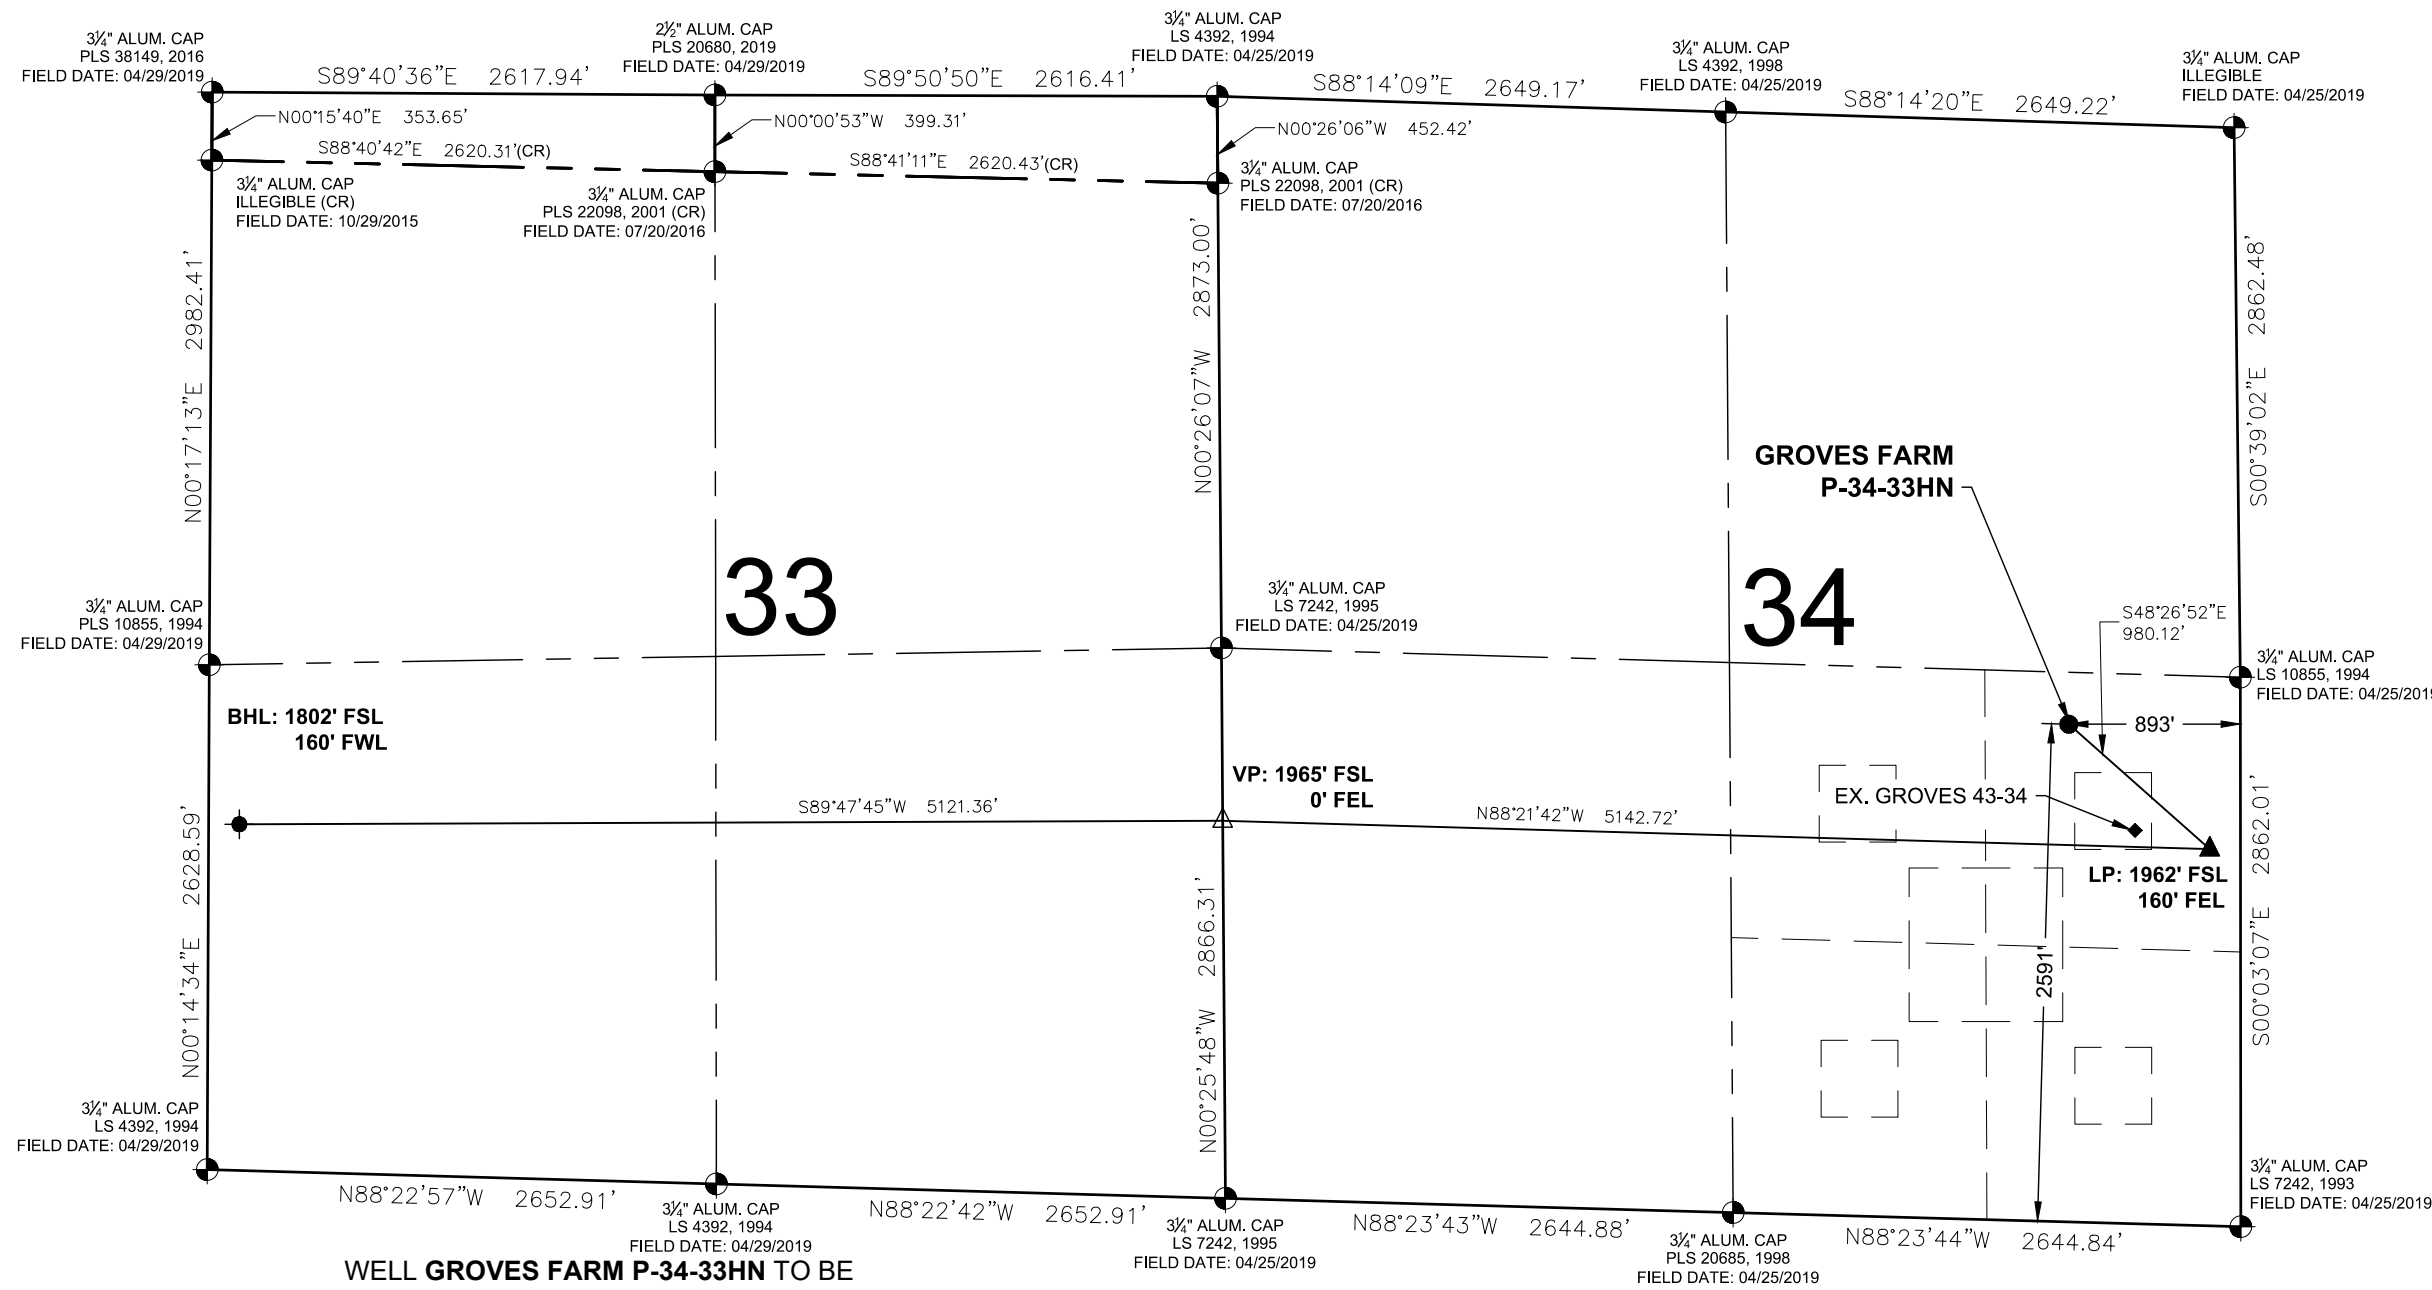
3¼" ALUM. CAP
PLS 38149, 2016
FIELD DATE: 04/29/2019

S89°40'36"E 2617.94'

2½" ALUM. CAP
PLS 20680, 2019
FIELD DATE: 04/29/2019

S89°50'50"E 2616.41'

3¼" ALUM. CAP
LS 4392, 1994
FIELD DATE: 04/25/2019

S88°14'09"E 2649.17'

3¼" ALUM. CAP
LS 4392, 1998
FIELD DATE: 04/25/2019

S88°14'20"E 2649.22'

3¼" ALUM. CAP
ILLEGIBLE
FIELD DATE: 04/25/2019

N00°15'40"E 353.65'

N00°00'53"W 399.31'

N00°26'06"W 452.42'

S88°40'42"E 2620.31'(CR)

S88°41'11"E 2620.43'(CR)

3¼" ALUM. CAP
ILLEGIBLE (CR)
FIELD DATE: 10/29/2015

3¼" ALUM. CAP
PLS 22098, 2001 (CR)
FIELD DATE: 07/20/2016

3¼" ALUM. CAP
PLS 22098, 2001 (CR)
FIELD DATE: 07/20/2016

N00°17'13"E 2982.41'

N00°26'07"W 2873.00'

S00°39'02"E 2862.48'

GROVES FARM
P-34-33HN

33

34

3¼" ALUM. CAP
PLS 10855, 1994
FIELD DATE: 04/29/2019

3¼" ALUM. CAP
LS 7242, 1995
FIELD DATE: 04/25/2019

S48°26'52"E
980.12'

3¼" ALUM. CAP
LS 10855, 1994
FIELD DATE: 04/25/2019

BHL: 1802' FSL
160' FWL

893'

VP: 1965' FSL
0' FEL

EX. GROVES 43-34

S89°47'45"W 5121.36'

N88°21'42"W 5142.72'

LP: 1962' FSL
160' FEL

N00°14'34"E 2628.59'

N00°25'48"W 2866.31'

2591'

S00°03'07"E 2862.01'

3¼" ALUM. CAP
LS 4392, 1994
FIELD DATE: 04/29/2019

3¼" ALUM. CAP
LS 7242, 1993
FIELD DATE: 04/25/2019

N88°22'57"W 2652.91'

3¼" ALUM. CAP
LS 4392, 1994
FIELD DATE: 04/29/2019

N88°22'42"W 2652.91'

3¼" ALUM. CAP
LS 7242, 1995
FIELD DATE: 04/25/2019

N88°23'43"W 2644.88'

3¼" ALUM. CAP
PLS 20685, 1998
FIELD DATE: 04/25/2019

N88°23'44"W 2644.84'

WELL GROVES FARM P-34-33HN TO BE